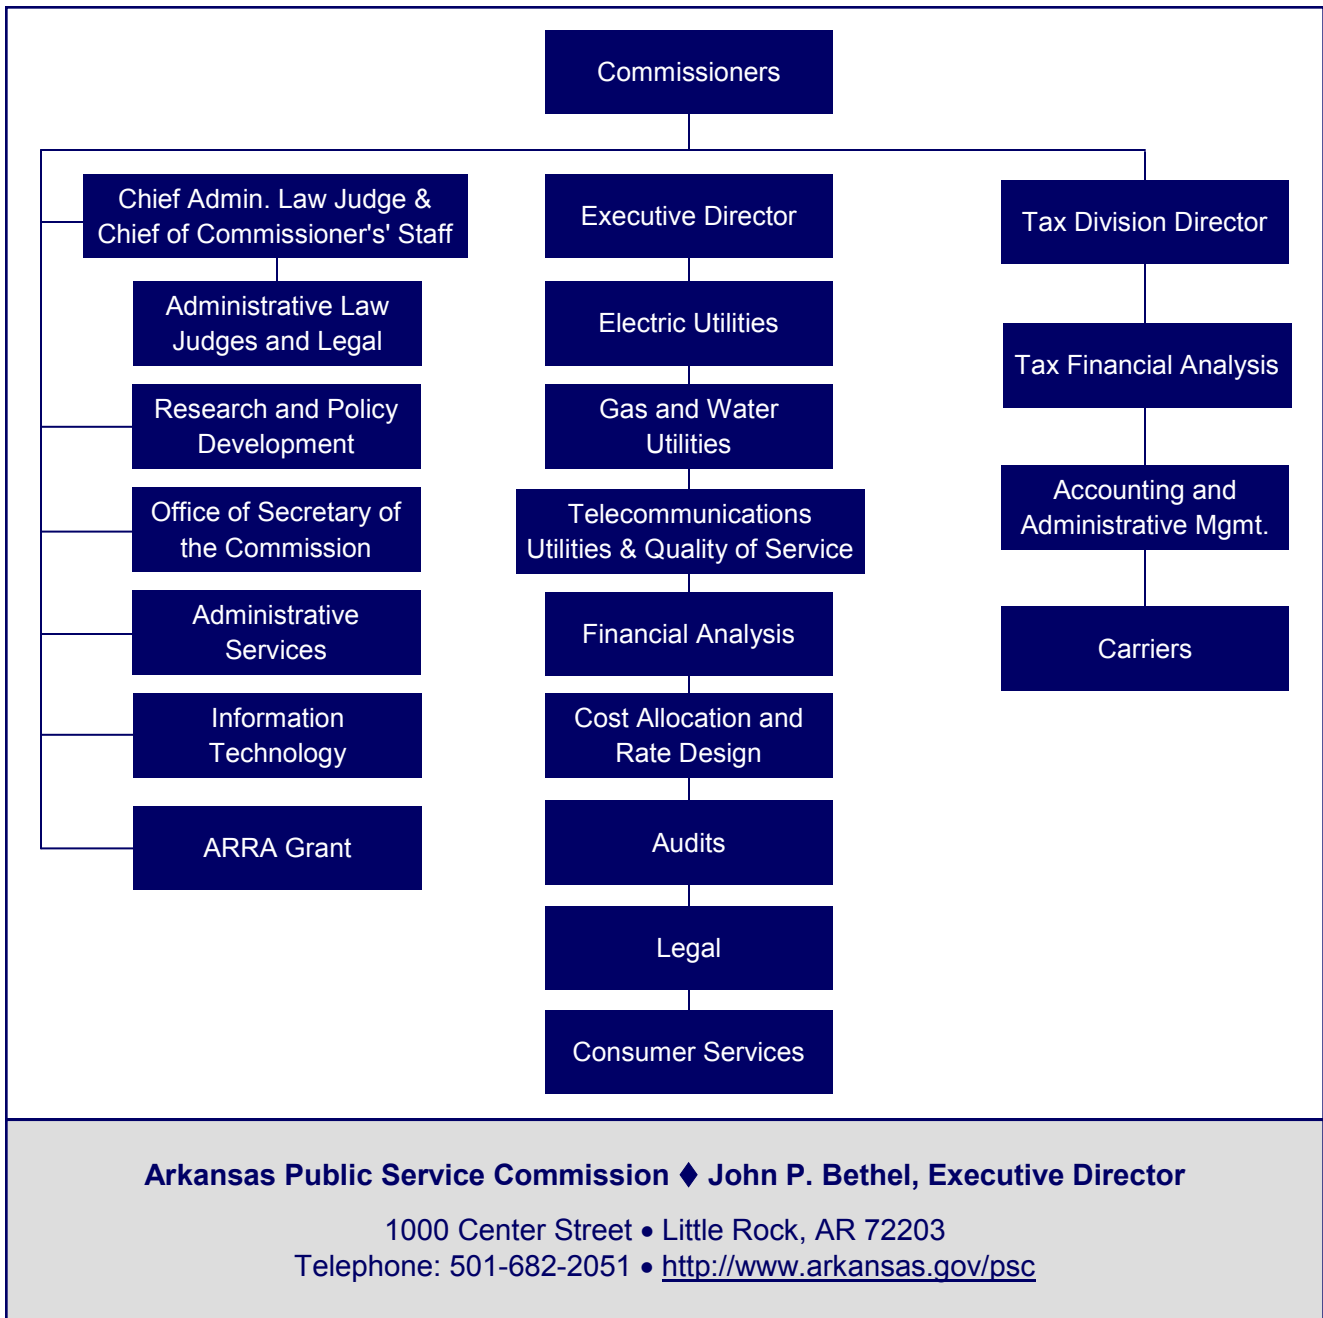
Commissioners

Chief Admin. Law Judge & Chief of Commissioner's' Staff

Administrative Law Judges and Legal

Research and Policy Development

Office of Secretary of the Commission

Administrative Services

Information Technology

ARRA Grant

Executive Director

Electric Utilities

Gas and Water Utilities

Telecommunications Utilities & Quality of Service

Financial Analysis

Cost Allocation and Rate Design

Audits

Legal

Consumer Services

Tax Division Director

Tax Financial Analysis

Accounting and Administrative Mgmt.

Carriers

Arkansas Public Service Commission ♦ John P. Bethel, Executive Director

1000 Center Street • Little Rock, AR 72203
Telephone: 501-682-2051 • http://www.arkansas.gov/psc